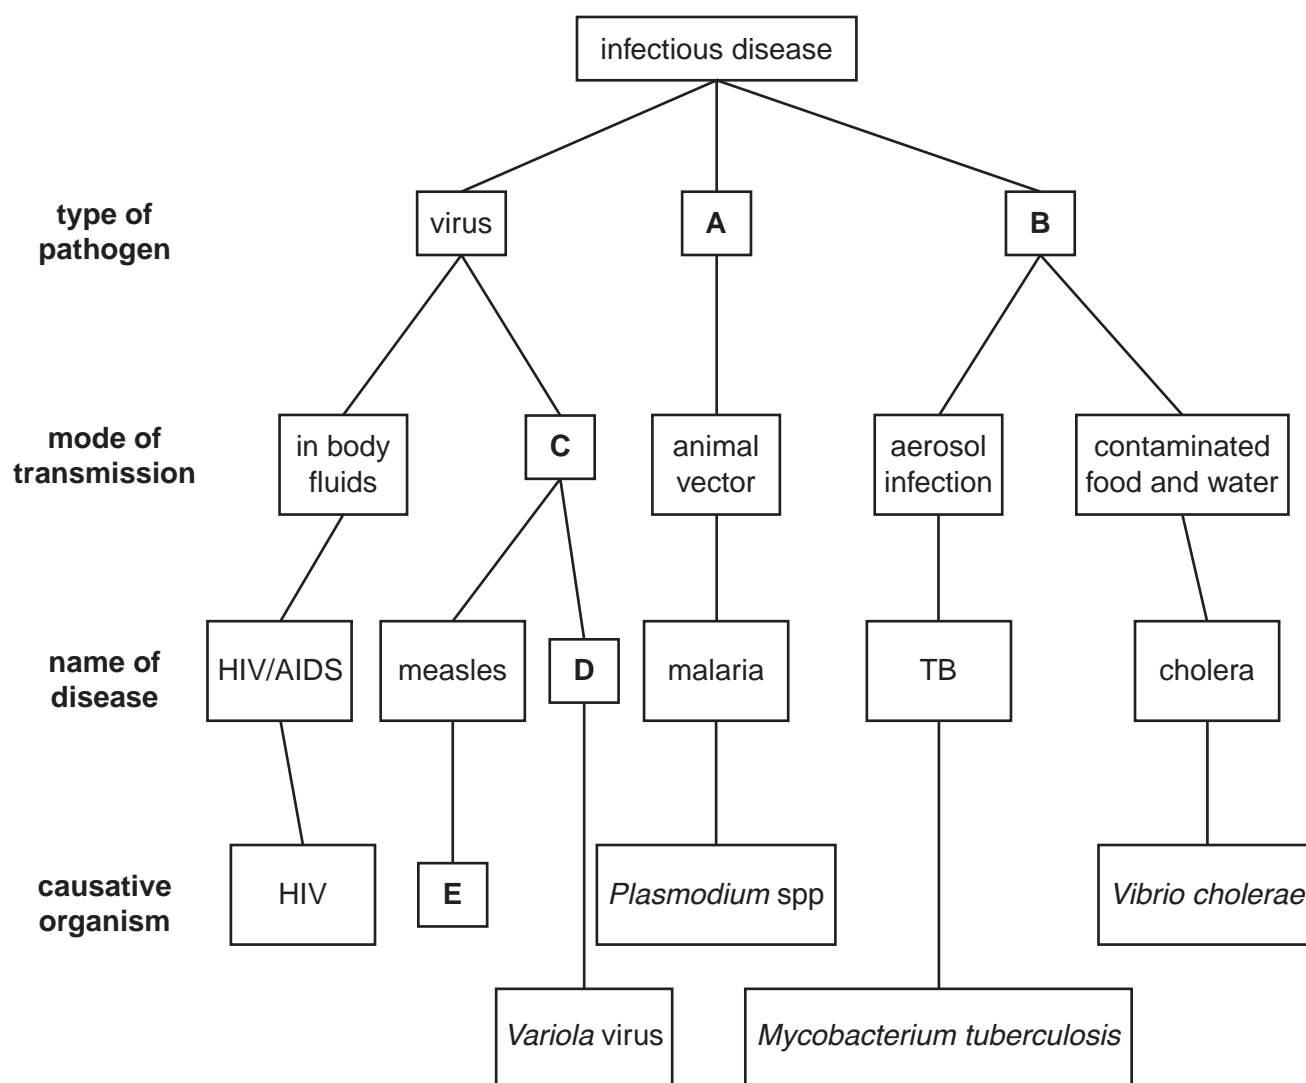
infectious disease

type of pathogen

virus

A

B

mode of transmission

in body fluids

C

animal vector

aerosol infection

contaminated food and water

name of disease

HIV/AIDS

measles

D

malaria

TB

cholera

causative organism

HIV

E

*Plasmodium* spp

*Vibrio cholerae*

*Variola* virus

*Mycobacterium tuberculosis*